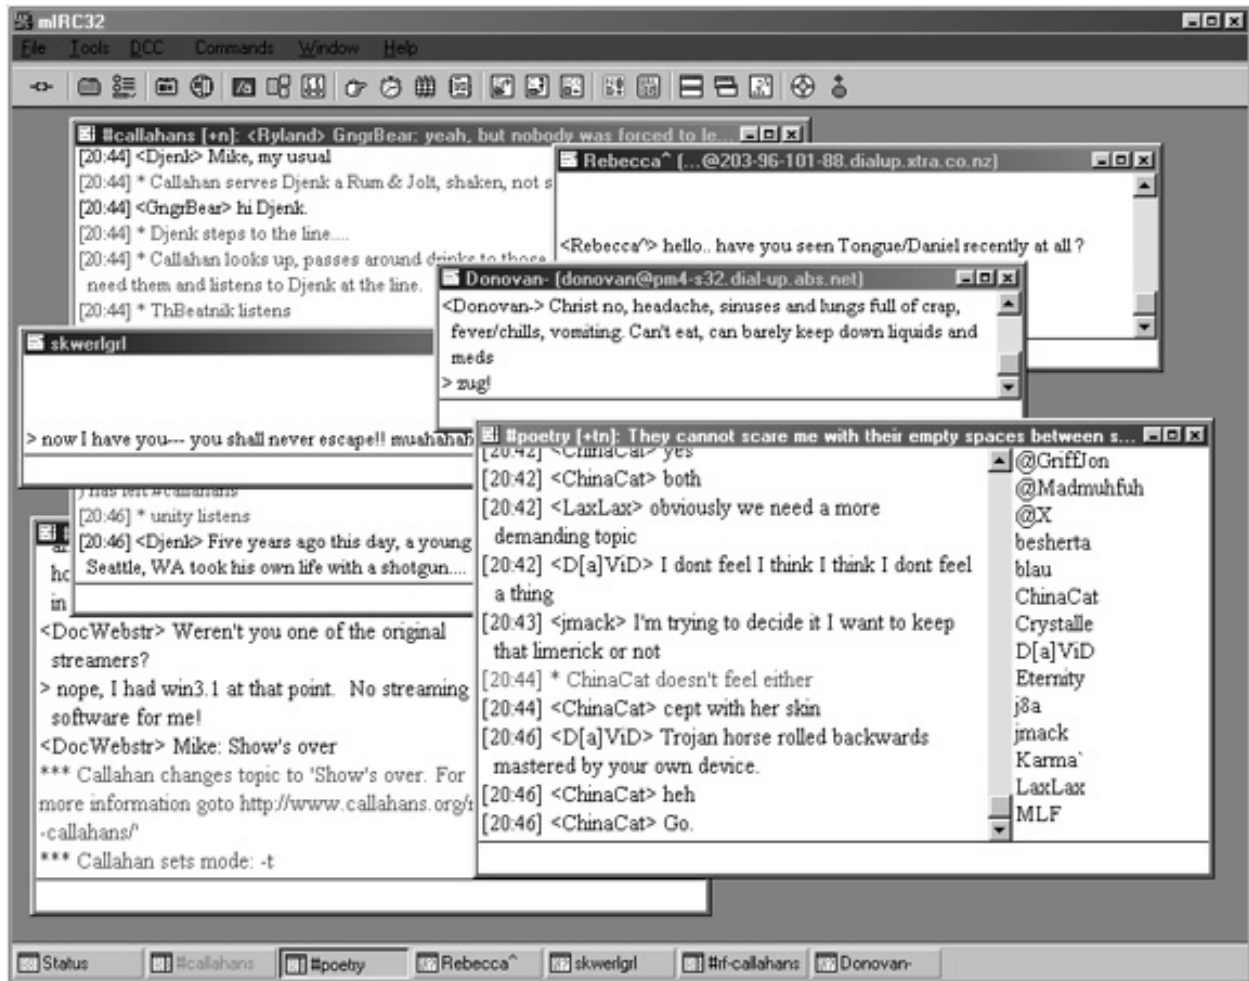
mIRC32
File Tools DCC Commands Window Help

#callahans [+n]: <Ryland> GngrBear: yeah, but nobody was forced to le...
[20:44] <Djenk> Mike, my usual
[20:44] * Callahan serves Djenk a Rum & Jolt, shaken, not s
[20:44] <GngrBear> hi Djenk.
[20:44] * Djenk steps to the line....
[20:44] * Callahan looks up, passes around drinks to those need them and listens to Djenk at the line.
[20:44] * ThBeatnik listens

Rebecca^ (...@203-96-101-88.dialup.xtra.co.nz)
<Rebecca^> hello.. have you seen Tongue/Daniel recently at all ?

Donovan- (donovan@pm4-s32.dial-up.abs.net)
<Donovan-> Christ no, headache, sinuses and lungs full of crap, fever/chills, vomiting. Can't eat, can barely keep down liquids and meds
> zug!

skwerlgrl
> now I have you--- you shall never escape!! muahahah

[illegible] has left #callahans
[20:46] * unity listens
[20:46] <Djenk> Five years ago this day, a young Seattle, WA took his own life with a shotgun....

<DocWebstr> Weren't you one of the original streamers?
> nope, I had win3.1 at that point. No streaming software for me!
<DocWebstr> Mike: Show's over
*** Callahan changes topic to 'Show's over. For more information goto http://www.callahans.org/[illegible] -callahans/'
*** Callahan sets mode: -t

#poetry [+tn]: They cannot scare me with their empty spaces between s...
[20:42] <ChinaCat> yes
[20:42] <ChinaCat> both
[20:42] <LaxLax> obviously we need a more demanding topic
[20:42] <D[a]ViD> I dont feel I think I think I dont feel a thing
[20:43] <jmack> I'm trying to decide it I want to keep that limerick or not
[20:44] * ChinaCat doesn't feel either
[20:44] <ChinaCat> cept with her skin
[20:46] <D[a]ViD> Trojan horse rolled backwards mastered by your own device.
[20:46] <ChinaCat> heh
[20:46] <ChinaCat> Go.

@GriffJon
@Madmuhfuh
@X
besherta
blau
ChinaCat
Crystalle
D[a]ViD
Eternity
j8a
jmack
Karma`
LaxLax
MLF

Status | #callahans | #poetry | Rebecca^ | skwerlgrl | #rf-callahans | Donovan-